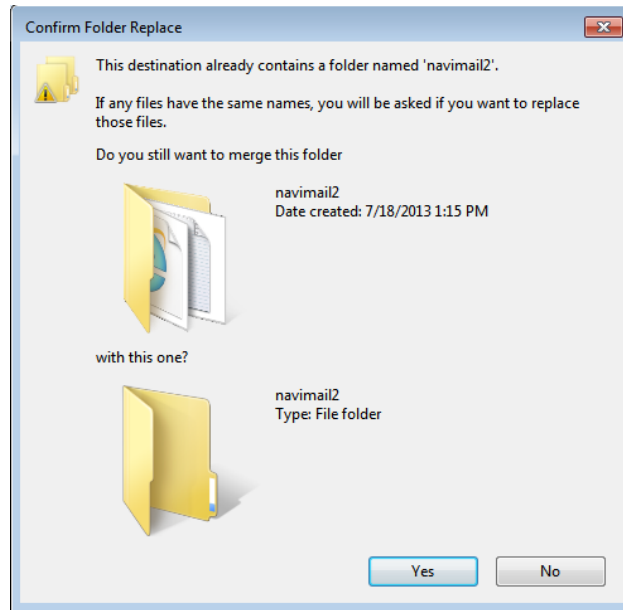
Confirm Folder Replace

This destination already contains a folder named 'navimail2'.

If any files have the same names, you will be asked if you want to replace those files.

Do you still want to merge this folder

navimail2
Date created: 7/18/2013 1:15 PM

with this one?

navimail2
Type: File folder

Yes

No